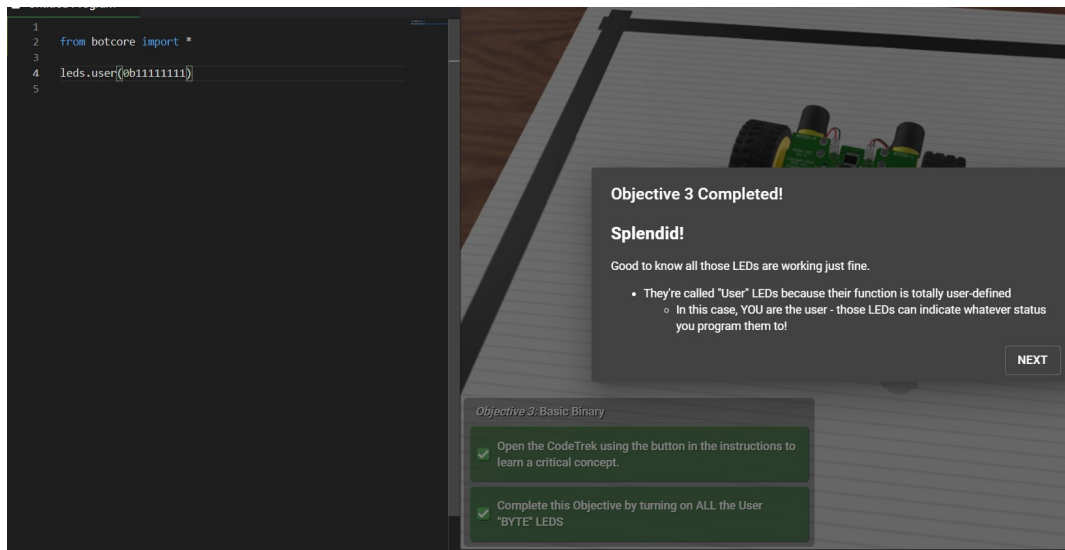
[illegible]

1
2 from botcore import *
3
4 leds.user(0b11111111)
5

Objective 3 Completed!

Splendid!

Good to know all those LEDs are working just fine.

- They're called "User" LEDs because their function is totally user-defined
  - In this case, YOU are the user - those LEDs can indicate whatever status you program them to!

NEXT

Objective 3: Basic Binary

Open the CodeTrek using the button in the instructions to learn a critical concept.

Complete this Objective by turning on ALL the User "BYTE" LEDS